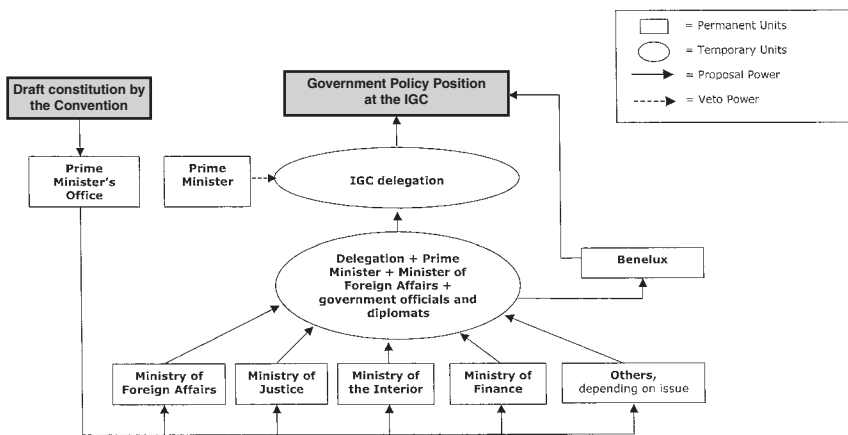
= Permanent Units
= Temporary Units
= Proposal Power
= Veto Power

Draft constitution by the Convention

Government Policy Position at the IGC

Prime Minister's Office

Prime Minister

IGC delegation

Delegation + Prime Minister + Minister of Foreign Affairs + government officials and diplomats

Benelux

Ministry of Foreign Affairs

Ministry of Justice

Ministry of the Interior

Ministry of Finance

Others, depending on issue